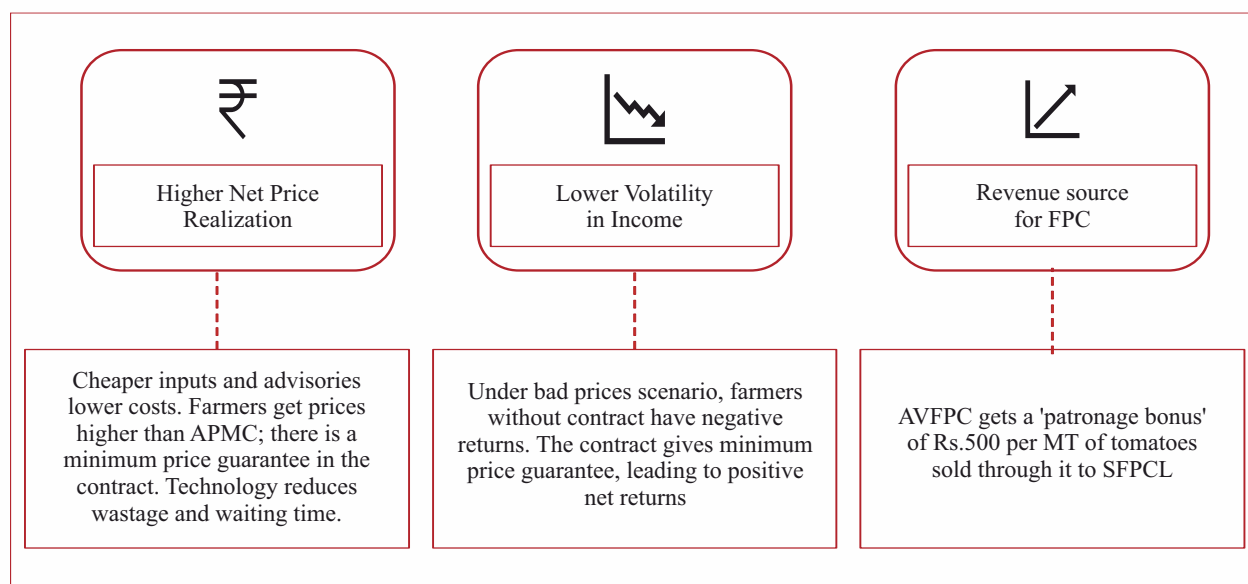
₹

Higher Net Price Realization

Cheaper inputs and advisories lower costs. Farmers get prices higher than APMC; there is a minimum price guarantee in the contract. Technology reduces wastage and waiting time.

Lower Volatility in Income

Under bad prices scenario, farmers without contract have negative returns. The contract gives minimum price guarantee, leading to positive net returns

Revenue source for FPC

AVFPC gets a 'patronage bonus' of Rs.500 per MT of tomatoes sold through it to SFPCL